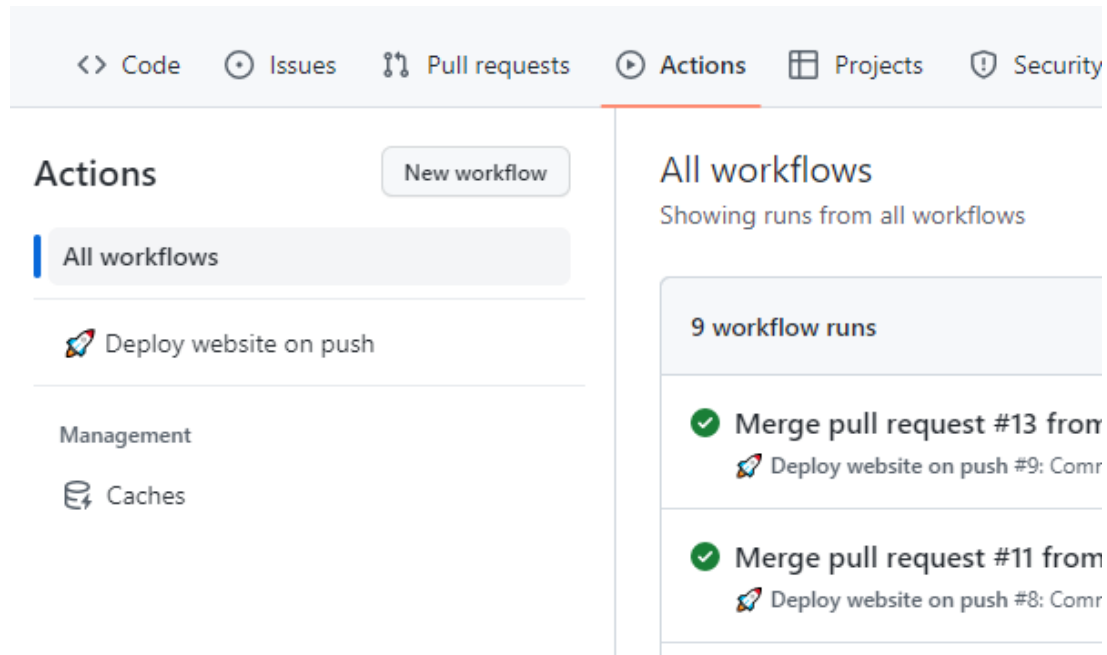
<> Code Issues Pull requests Actions Projects Security

Actions New workflow

All workflows

Deploy website on push

Management

Caches

All workflows
Showing runs from all workflows

9 workflow runs

Merge pull request #13 from
Deploy website on push #9: Comm

Merge pull request #11 from
Deploy website on push #8: Comm